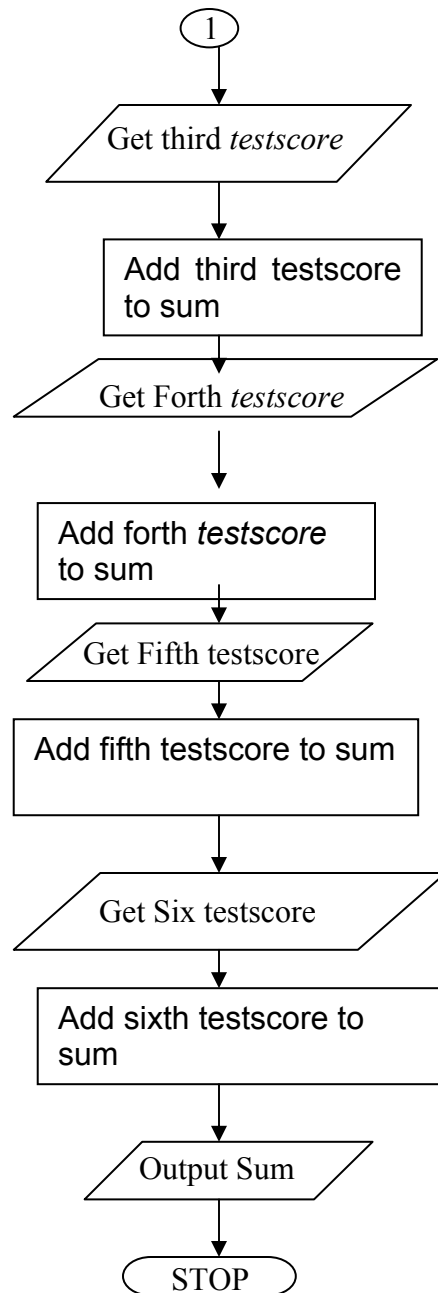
1

Get third *testscore*

Add third testscore to sum

Get Forth *testscore*

Add forth *testscore* to sum

Get Fifth testscore

Add fifth testscore to sum

Get Six testscore

Add sixth testscore to sum

Output Sum

STOP